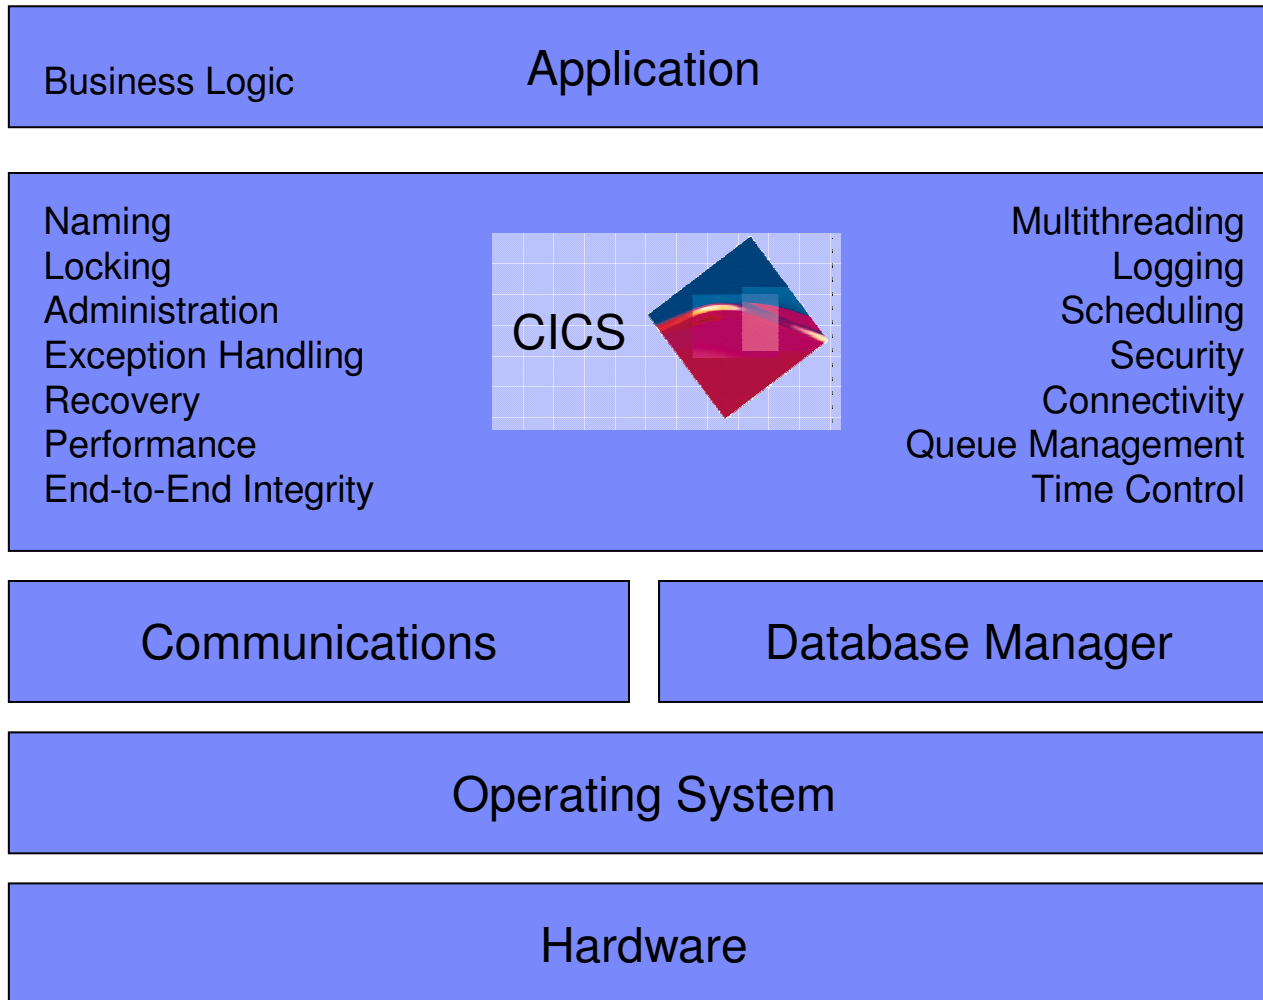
Business Logic

Application

Naming
Locking
Administration
Exception Handling
Recovery
Performance
End-to-End Integrity

CICS

Multithreading
Logging
Scheduling
Security
Connectivity
Queue Management
Time Control

Communications

Database Manager

Operating System

Hardware